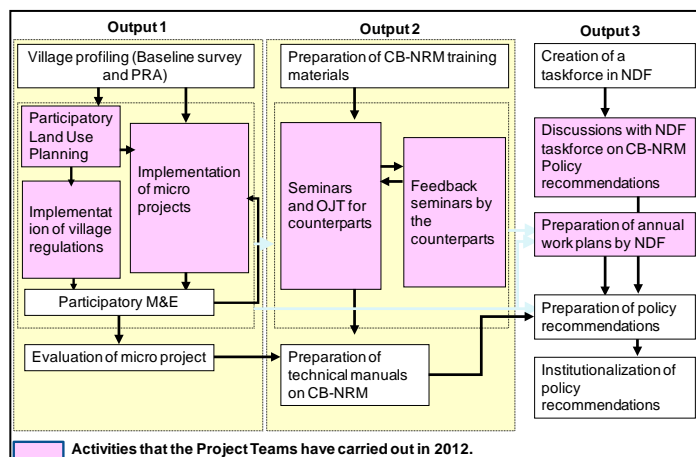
Output 1

Output 2

Output 3

Village profiling (Baseline survey and PRA)

Participatory Land Use Planning

Implementation of micro projects

Implementation of village regulations

Participatory M&E

Evaluation of micro project

Preparation of CB-NRM training materials

Seminars and OJT for counterparts

Feedback seminars by the counterparts

Preparation of technical manuals on CB-NRM

Creation of a taskforce in NDF

Discussions with NDF taskforce on CB-NRM Policy recommendations

Preparation of annual work plans by NDF

Preparation of policy recommendations

Institutionalization of policy recommendations

Activities that the Project Teams have carried out in 2012.